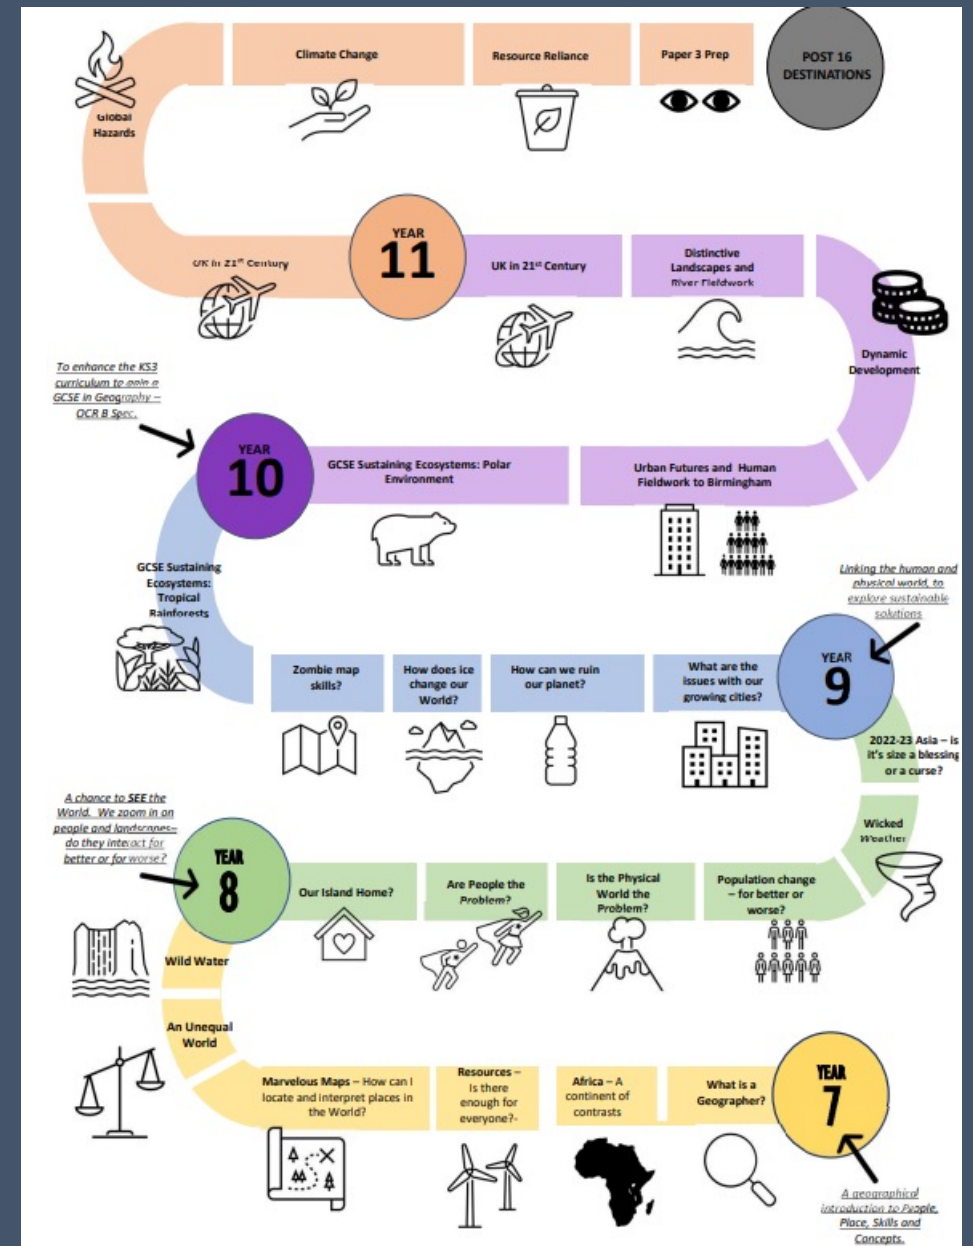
Global Hazards

Climate Change

Resource Reliance

Paper 3 Prep

POST 16 DESTINATIONS

UK in 21$^{st}$ Century

YEAR 11

UK in 21$^{st}$ Century

Distinctive Landscapes and River Fieldwork

Dynamic Development

To enhance the KS3 curriculum to gain a GCSE in Geography – OCR B Spec.

YEAR 10

GCSE Sustaining Ecosystems: Polar Environment

Urban Futures and Human Fieldwork to Birmingham

GCSE Sustaining Ecosystems: Tropical Rainforests

Linking the human and physical world, to explore sustainable solutions

Zombie map skills?

How does ice change our World?

How can we ruin our planet?

What are the issues with our growing cities?

YEAR 9

2022-23 Asia – is it's size a blessing or a curse?

Wicked Weather

A chance to SEE the World. We zoom in on people and landscapes– do they interact for better or for worse?

YEAR 8

Our Island Home?

Are People the Problem?

Is the Physical World the Problem?

Population change – for better or worse?

Wild Water

An Unequal World

Marvelous Maps – How can I locate and interpret places in the World?

Resources – Is there enough for everyone?-

Africa – A continent of contrasts

What is a Geographer?

YEAR 7

A geographical introduction to People, Place, Skills and Concepts.